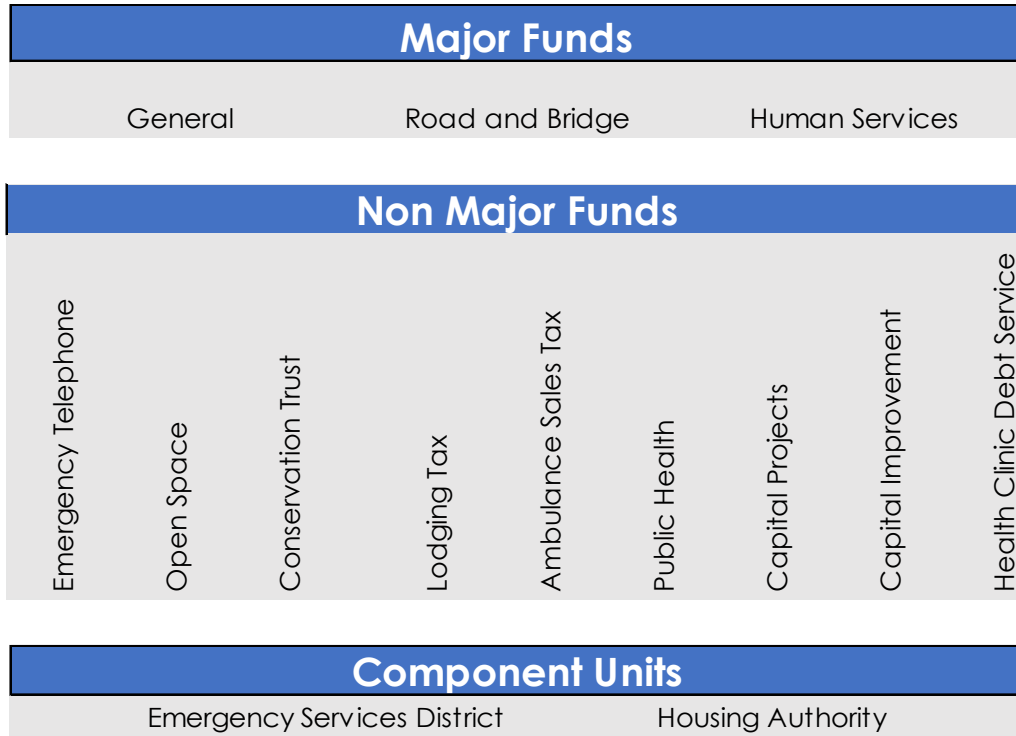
Major Funds

General
Road and Bridge
Human Services

Non Major Funds

Emergency Telephone
Open Space
Conservation Trust
Lodging Tax
Ambulance Sales Tax
Public Health
Capital Projects
Capital Improvement
Health Clinic Debt Service

Component Units

Emergency Services District
Housing Authority